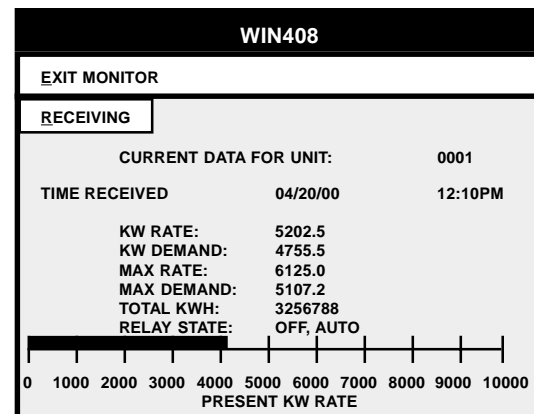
WIN408

EXIT MONITOR

RECEIVING

CURRENT DATA FOR UNIT: 0001

TIME RECEIVED 04/20/00 12:10PM

KW RATE: 5202.5
KW DEMAND: 4755.5
MAX RATE: 6125.0
MAX DEMAND: 5107.2
TOTAL KWH: 3256788
RELAY STATE: OFF, AUTO

0 1000 2000 3000 4000 5000 6000 7000 8000 9000 10000
PRESENT KW RATE